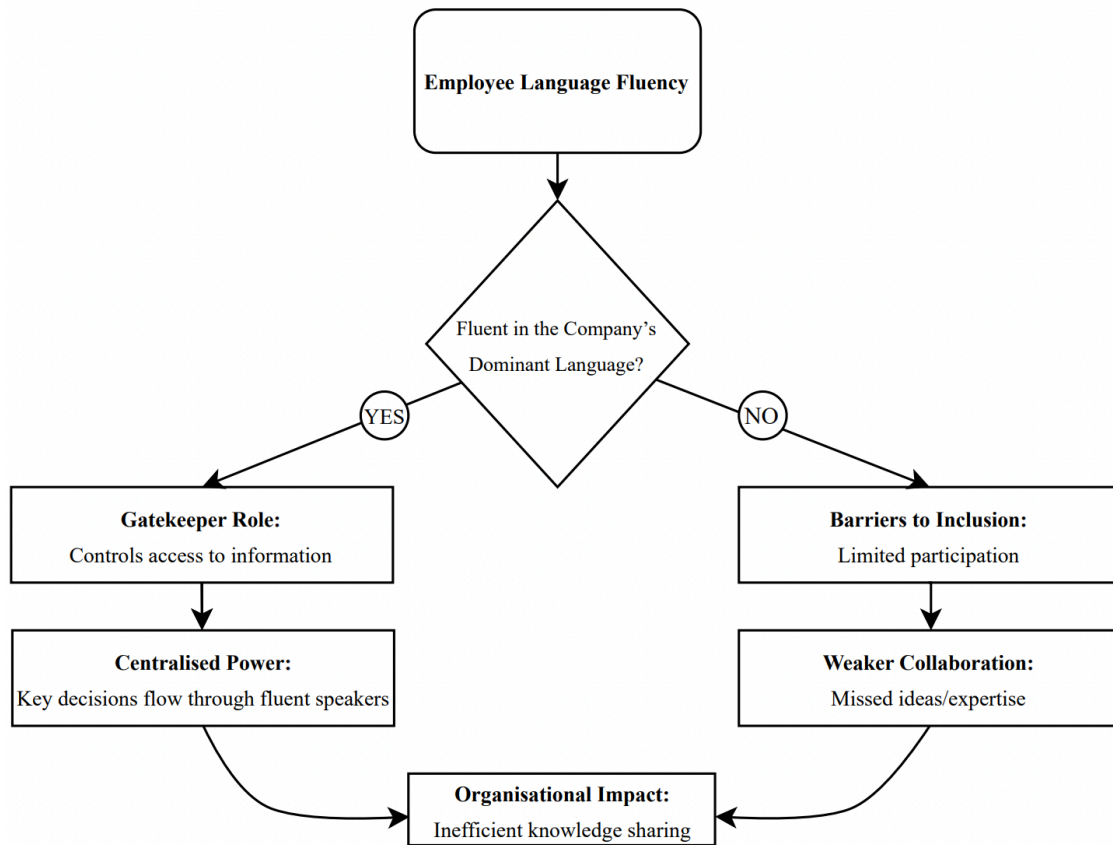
Employee Language Fluency

Fluent in the Company's Dominant Language?

YES

NO

Gatekeeper Role:
Controls access to information

Barriers to Inclusion:
Limited participation

Centralised Power:
Key decisions flow through fluent speakers

Weaker Collaboration:
Missed ideas/expertise

Organisational Impact:
Inefficient knowledge sharing